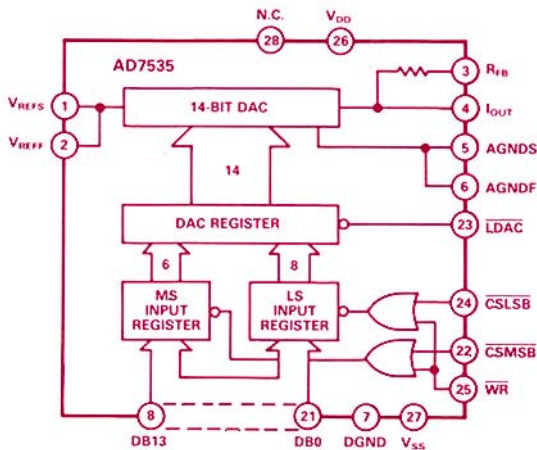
N.C.
28
$V_{DD}$
26
AD7535
3
$R_{FB}$
$V_{REFS}$
1
14-BIT DAC
4
$I_{OUT}$
$V_{REFF}$
2
5
AGNDS
14
6
AGNDF
DAC REGISTER
23
$\overline{LDAC}$
6
8
MS INPUT REGISTER
LS INPUT REGISTER
24
$\overline{CSLSB}$
22
$\overline{CSMSB}$
25
$\overline{WR}$
8
21
7
27
DB13
DB0
DGND
$V_{SS}$